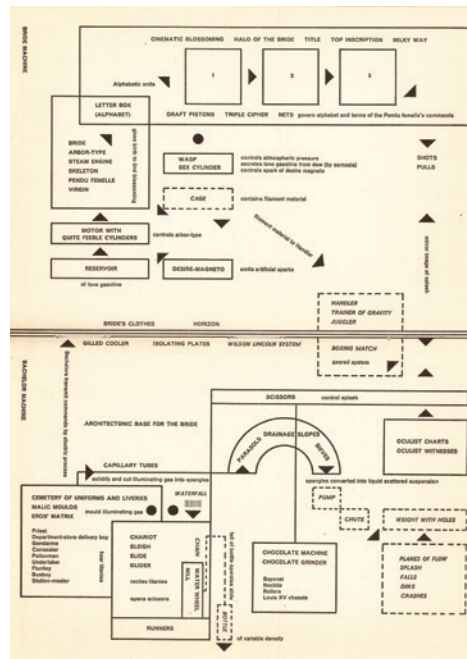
BRIDE MACHINE

CINEMATIC BLOSSOMING   HALO OF THE BRIDE   TITLE   TOP INSCRIPTION   MILKY WAY

Alphabetic units

1

2

3

LETTER BOX (ALPHABET)

DRAFT PISTONS   TRIPLE CIPHER   NETS   govern alphabet and terms of the Pendu femelle's commands

gives birth to first blossoming

BRIDE
ARBOR-TYPE
STEAM ENGINE
SKELETON
PENDU FEMELLE
VIRGIN

WASP
SEX CYLINDER

controls atmospheric pressure
secretes love gasoline from dew (by osmosis)
controls spark of desire magneto

SHOTS
PULLS

CAGE

contains filament material

filament material to filaments

mirror image of splash

MOTOR WITH QUITE FEEBLE CYLINDERS

controls arbor-type

RESERVOIR

of love gasoline

DESIRE-MAGNETO

emits artificial sparks

HANDLER
TRAINER OF GRAVITY
JUGGLER

BOXING MATCH

geared system

BRIDE'S CLOTHES   HORIZON

BACHELOR MACHINE

GILLED COOLER   ISOLATING PLATES   WILSON LINCOLN SYSTEM

Bachelors transmit commands by electric process

SCISSORS   control splash

ARCHITECTONIC BASE FOR THE BRIDE

DRAINAGE SLOPES

PARASOLS

SIEVES

OCULIST CHARTS
OCULIST WITNESSES

CAPILLARY TUBES

solidify and cut illuminating gas into spangles

spangles converted into liquid scattered suspension

WATERFALL

PUMP

CHUTE

WEIGHT WITH HOLES

CEMETERY OF UNIFORMS AND LIVERIES
MALIC MOULDS
EROS' MATRIX

mould illuminating gas

Priest
Department-store delivery boy
Gendarme
Cuirassier
Policeman
Undertaker
Flunkey
Busboy
Station-master

hear litanies

CHARIOT
SLEIGH
SLIDE
GLIDER

recites litanies

opens scissors

CHAIN

WATER WHEEL

MILL

fall of bottle opened

BOTTLE

CHOCOLATE MACHINE
CHOCOLATE GRINDER

Bayonet
Necktie
Rollers
Louis XV chassis

PLANES OF FLOW
SPLASH
FALLS
DIKS
CRASHES

RUNNERS

of variable density